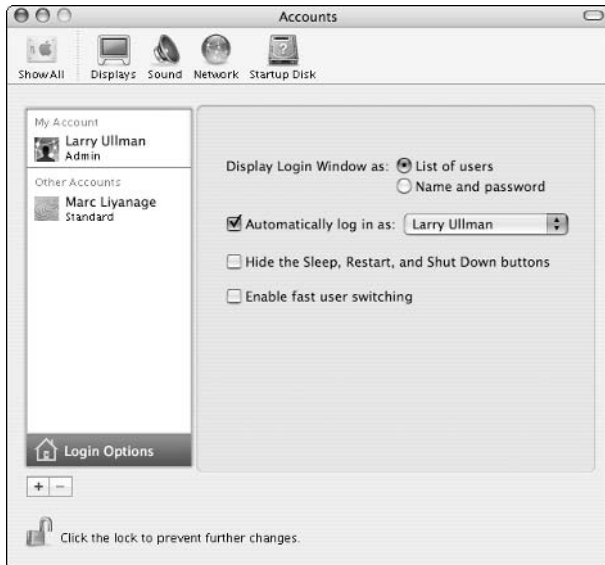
Accounts

Show All Displays Sound Network Startup Disk

My Account
Larry Ullman
Admin
Other Accounts
Marc Liyanage
Standard

Login Options

Display Login Window as: List of users
Name and password

Automatically log in as: Larry Ullman

Hide the Sleep, Restart, and Shut Down buttons

Enable fast user switching

+ −

Click the lock to prevent further changes.